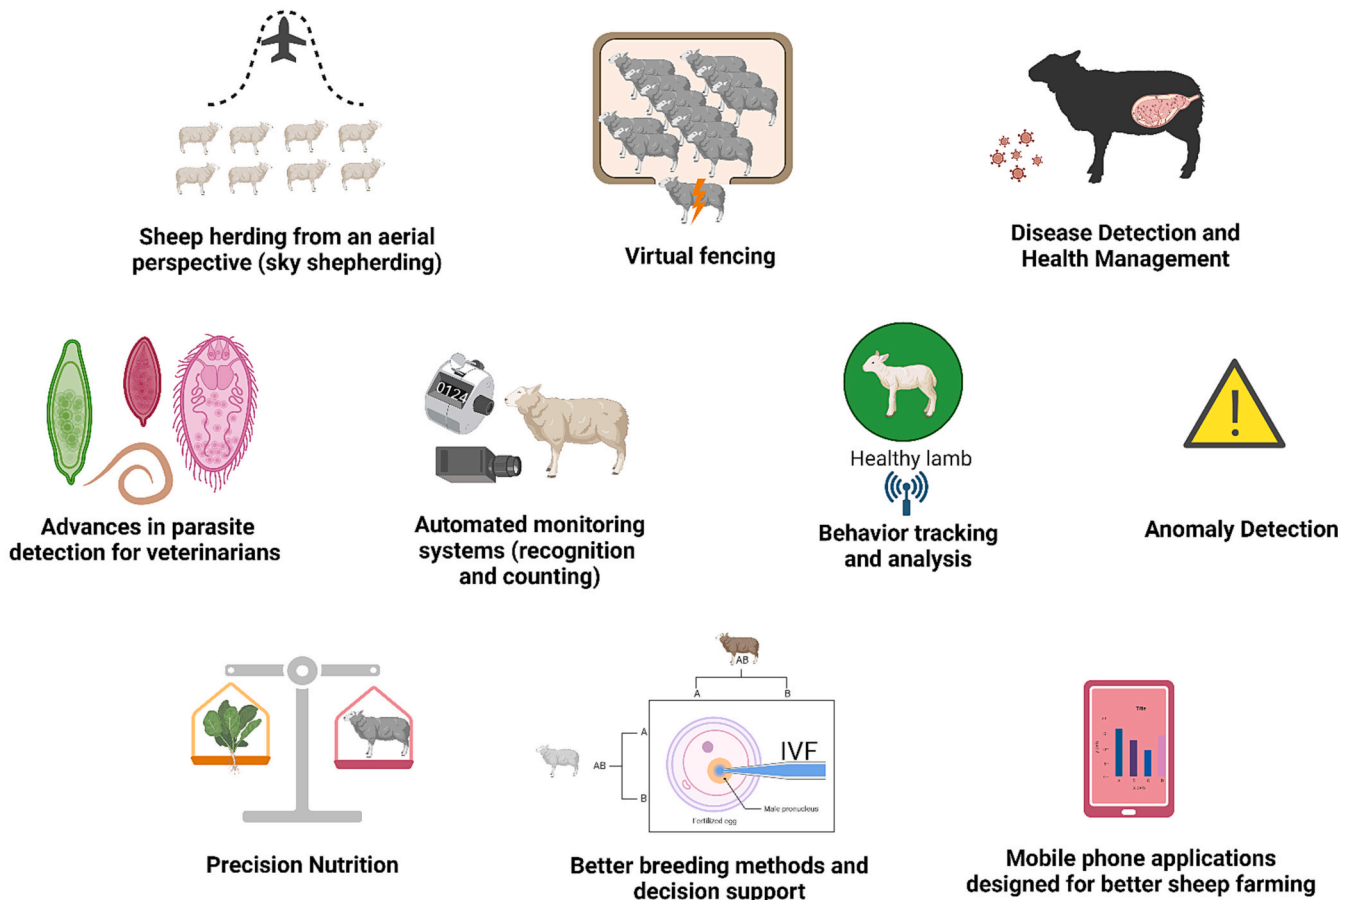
Sheep herding from an aerial perspective (sky shepherding)

Virtual fencing

Disease Detection and Health Management

Advances in parasite detection for veterinarians

0124

Automated monitoring systems (recognition and counting)

Healthy lamb

Behavior tracking and analysis

Anomaly Detection

Precision Nutrition

AB

A

B

A

AB

B

IVF

Male pronucleus

Fertilized egg

Better breeding methods and decision support

Title

Mobile phone applications designed for better sheep farming